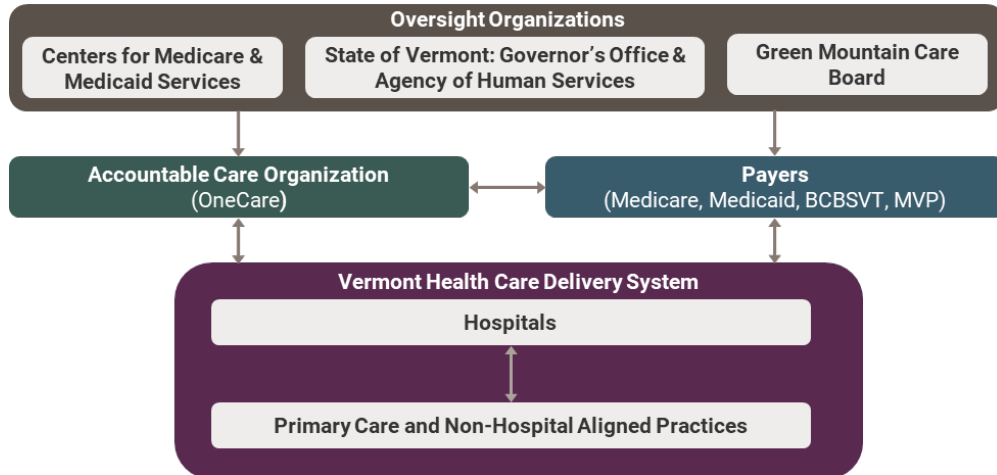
Oversight Organizations

Centers for Medicare & Medicaid Services

State of Vermont: Governor's Office & Agency of Human Services

Green Mountain Care Board

Accountable Care Organization
(OneCare)

Payers
(Medicare, Medicaid, BCBSVT, MVP)

Vermont Health Care Delivery System

Hospitals

Primary Care and Non-Hospital Aligned Practices